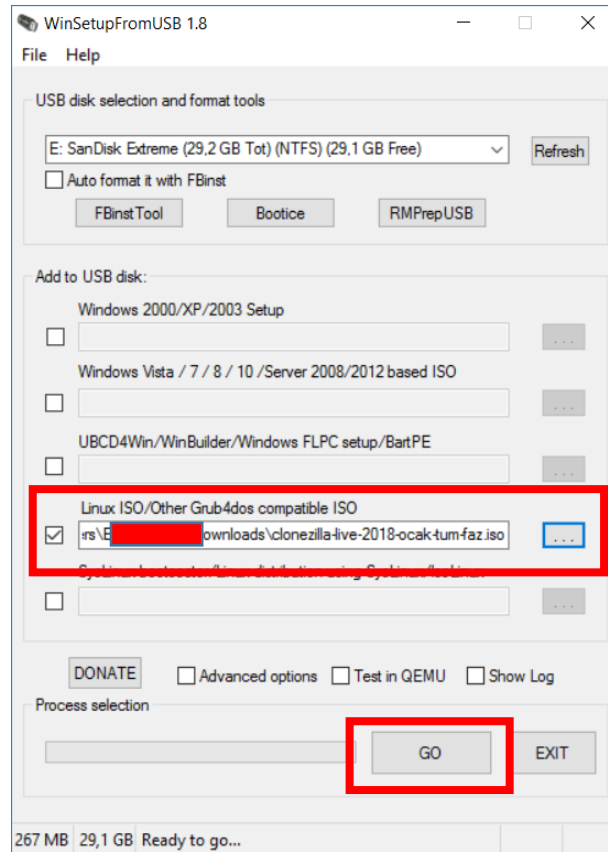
WinSetupFromUSB 1.8

File Help

USB disk selection and format tools

E: SanDisk Extreme (29,2 GB Tot) (NTFS) (29,1 GB Free)

Refresh

Auto format it with FBinst

FBinstTool Bootice RMPrepUSB

Add to USB disk:

Windows 2000/XP/2003 Setup

...

Windows Vista / 7 / 8 / 10 /Server 2008/2012 based ISO

...

UBCD4Win/WinBuilder/Windows FLPC setup/BartPE

...

Linux ISO/Other Grub4dos compatible ISO

rs\E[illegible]ownloads\clonezilla-live-2018-ocak-tum-faz.iso

...

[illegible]

...

DONATE Advanced options Test in QEMU Show Log

Process selection

GO EXIT

267 MB 29,1 GB Ready to go...